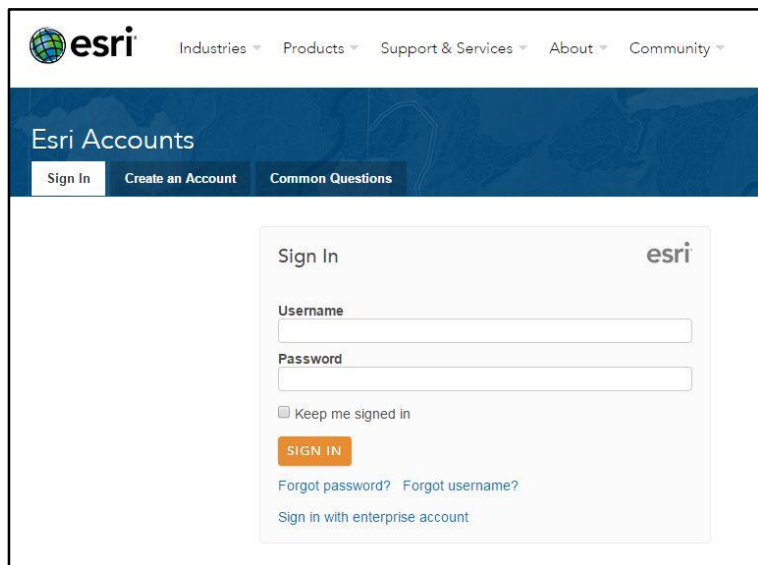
esri

Industries Products Support & Services About Community

Esri Accounts

Sign In Create an Account Common Questions

Sign In

esri

Username

Password

Keep me signed in

SIGN IN

Forgot password? Forgot username?

Sign in with enterprise account